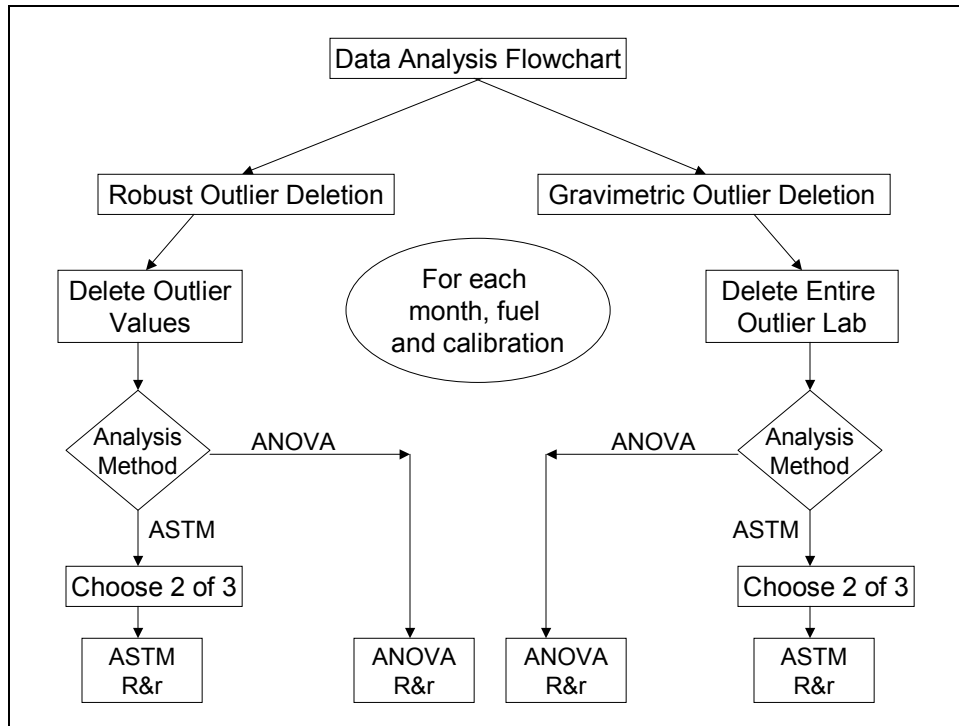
Data Analysis Flowchart

Robust Outlier Deletion

Gravimetric Outlier Deletion

Delete Outlier Values

For each month, fuel and calibration

Delete Entire Outlier Lab

Analysis Method

ANOVA

ASTM

Choose 2 of 3

ASTM R&r

ANOVA R&r

ANOVA

Analysis Method

ASTM

Choose 2 of 3

ANOVA R&r

ASTM R&r